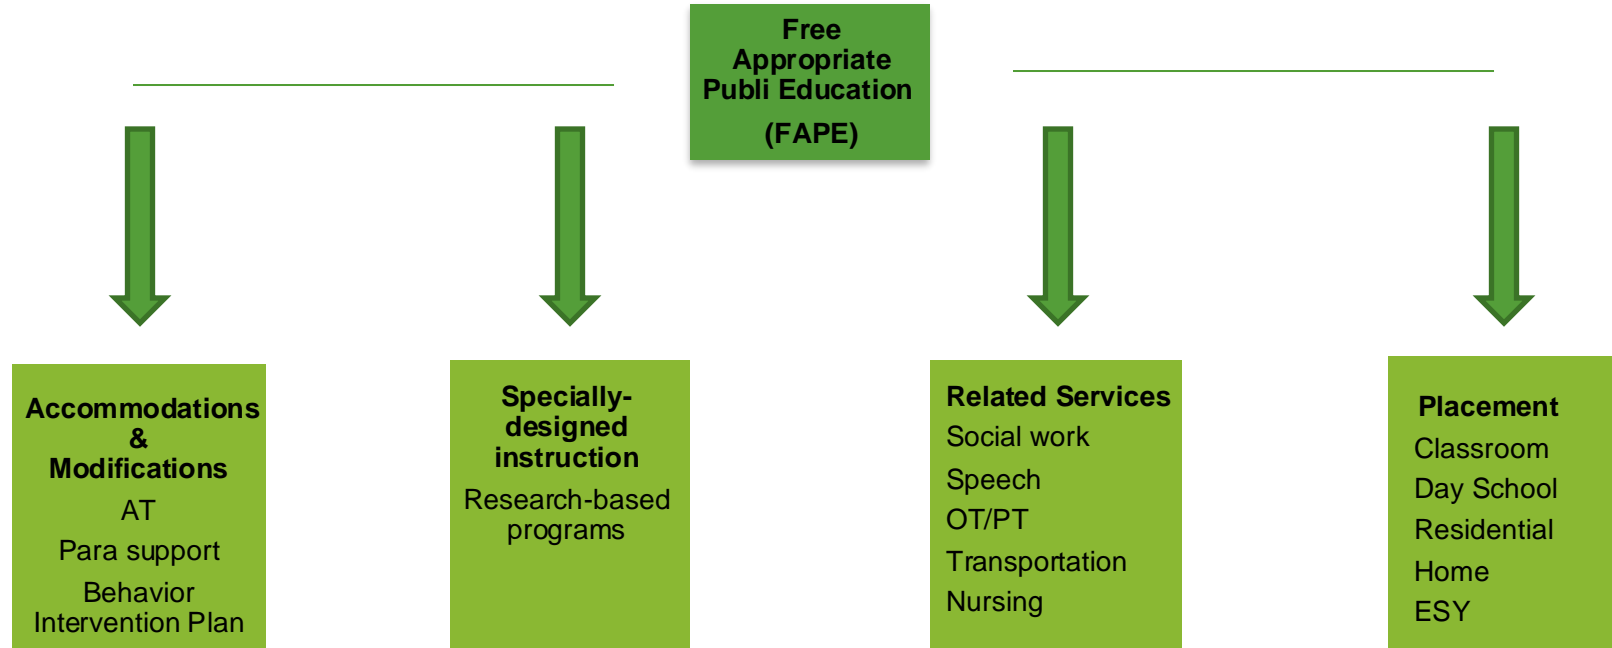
Free Appropriate Publi Education
(FAPE)

Accommodations & Modifications
AT
Para support
Behavior Intervention Plan

Specially-designed instruction
Research-based programs

Related Services
Social work
Speech
OT/PT
Transportation
Nursing

Placement
Classroom
Day School
Residential
Home
ESY